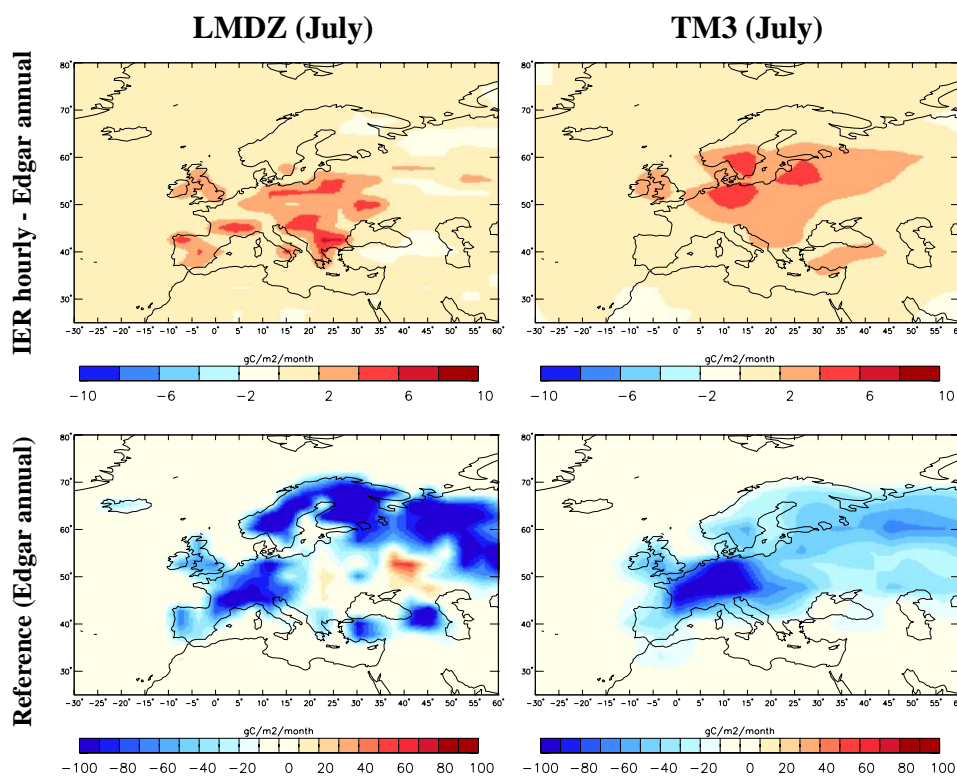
LMDZ (July)

TM3 (July)

IER hourly - Edgar annual

80°
70°
60°
50°
40°
30°

-30° -25° -20° -15° -10° -5° 0° 5° 10° 15° 20° 25° 30° 35° 40° 45° 50° 55° 60°

gC/m2/month

−10 −6 −2 2 6 10

80°
70°
60°
50°
40°
30°

-30° -25° -20° -15° -10° -5° 0° 5° 10° 15° 20° 25° 30° 35° 40° 45° 50° 55° 6

gC/m2/month

−10 −6 −2 2 6 10

Reference (Edgar annual)

80°
70°
60°
50°
40°
30°

-30° -25° -20° -15° -10° -5° 0° 5° 10° 15° 20° 25° 30° 35° 40° 45° 50° 55° 60°

gC/m2/month

−100 −80 −60 −40 −20 0 20 40 60 80 100

80°
70°
60°
50°
40°
30°

-30° -25° -20° -15° -10° -5° 0° 5° 10° 15° 20° 25° 30° 35° 40° 45° 50° 55° 6

gC/m2/month

−100 −80 −60 −40 −20 0 20 40 60 80 100